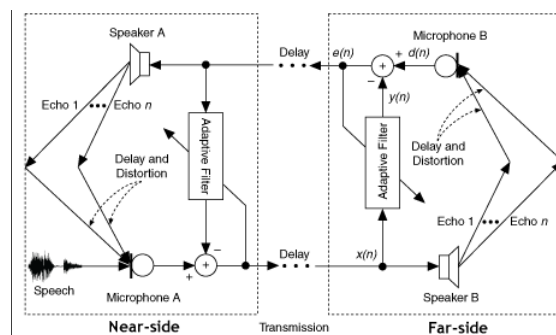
Speaker A

Echo 1 ••• Echo $n$

Delay and Distortion

Adaptive Filter

Speech

Microphone A

Near-side

Delay

Delay

Transmission

$e(n)$

$d(n)$

Microphone B

$y(n)$

Adaptive Filter

Delay and Distortion

$x(n)$

Echo 1 ••• Echo $n$

Speaker B

Far-side